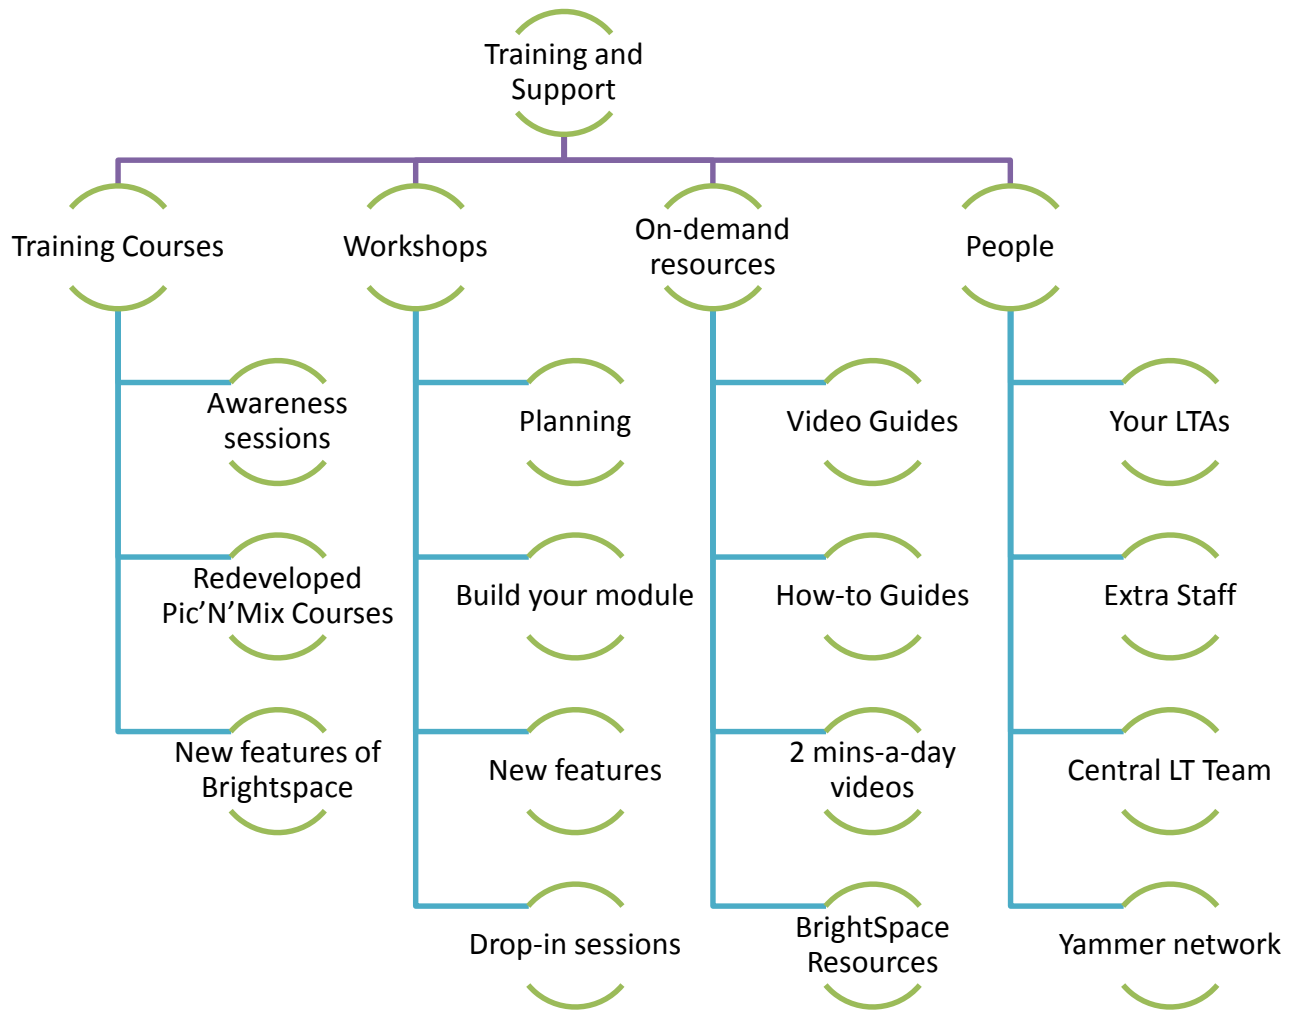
Training and Support

Training Courses

Awareness sessions

Redeveloped Pic'N'Mix Courses

New features of Brightspace

Workshops

Planning

Build your module

New features

Drop-in sessions

On-demand resources

Video Guides

How-to Guides

2 mins-a-day videos

BrightSpace Resources

People

Your LTAs

Extra Staff

Central LT Team

Yammer network